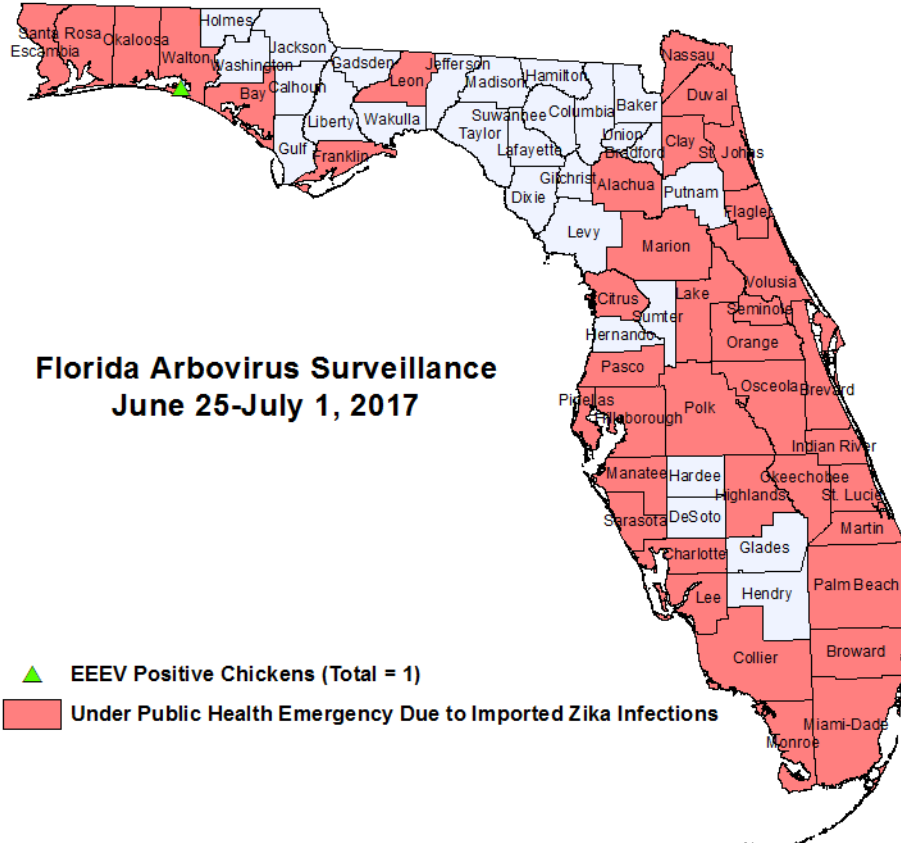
Santa Rosa
Escambia
Okaloosa
Walton
Holmes
Jackson
Washington
Calhoun
Bay
Gadsden
Leon
Jefferson
Madison
Hamilton
Nassau
Duval
Baker
Columbia
Suwannee
Taylor
Liberty
Wakulla
Gulf
Franklin
Lafayette
Union
Bradford
Clay
St. Johns
Gilchrist
Alachua
Putnam
Dixie
Flagler
Levy
Marion
Volusia
Lake
Citrus
Seminole
Sumter
Hernando
Orange
Pasco
Osceola
Brevard
Pinellas
Hillsborough
Polk
Indian River
Manatee
Hardee
Okeechobee
Highlands
St. Lucie
Sarasota
DeSoto
Martin
Charlotte
Glades
Palm Beach
Lee
Hendry
Collier
Broward
Miami-Dade
Monroe

Florida Arbovirus Surveillance
June 25-July 1, 2017

EEEV Positive Chickens (Total = 1)
Under Public Health Emergency Due to Imported Zika Infections